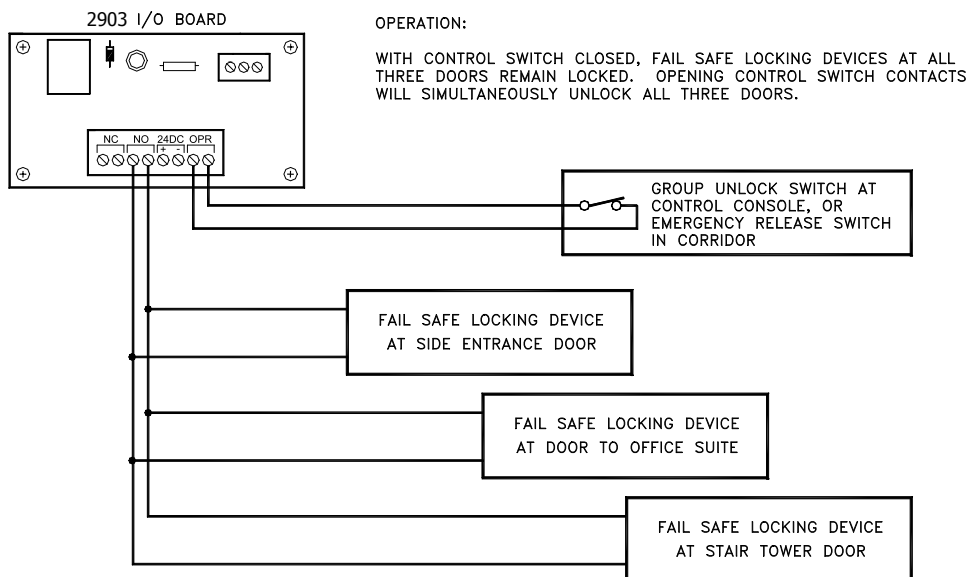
2903 I/O BOARD

OPERATION:

WITH CONTROL SWITCH CLOSED, FAIL SAFE LOCKING DEVICES AT ALL THREE DOORS REMAIN LOCKED. OPENING CONTROL SWITCH CONTACTS WILL SIMULTANEOUSLY UNLOCK ALL THREE DOORS.

NC NO 24DC OPR
+ -

GROUP UNLOCK SWITCH AT CONTROL CONSOLE, OR EMERGENCY RELEASE SWITCH IN CORRIDOR

FAIL SAFE LOCKING DEVICE AT SIDE ENTRANCE DOOR

FAIL SAFE LOCKING DEVICE AT DOOR TO OFFICE SUITE

FAIL SAFE LOCKING DEVICE AT STAIR TOWER DOOR